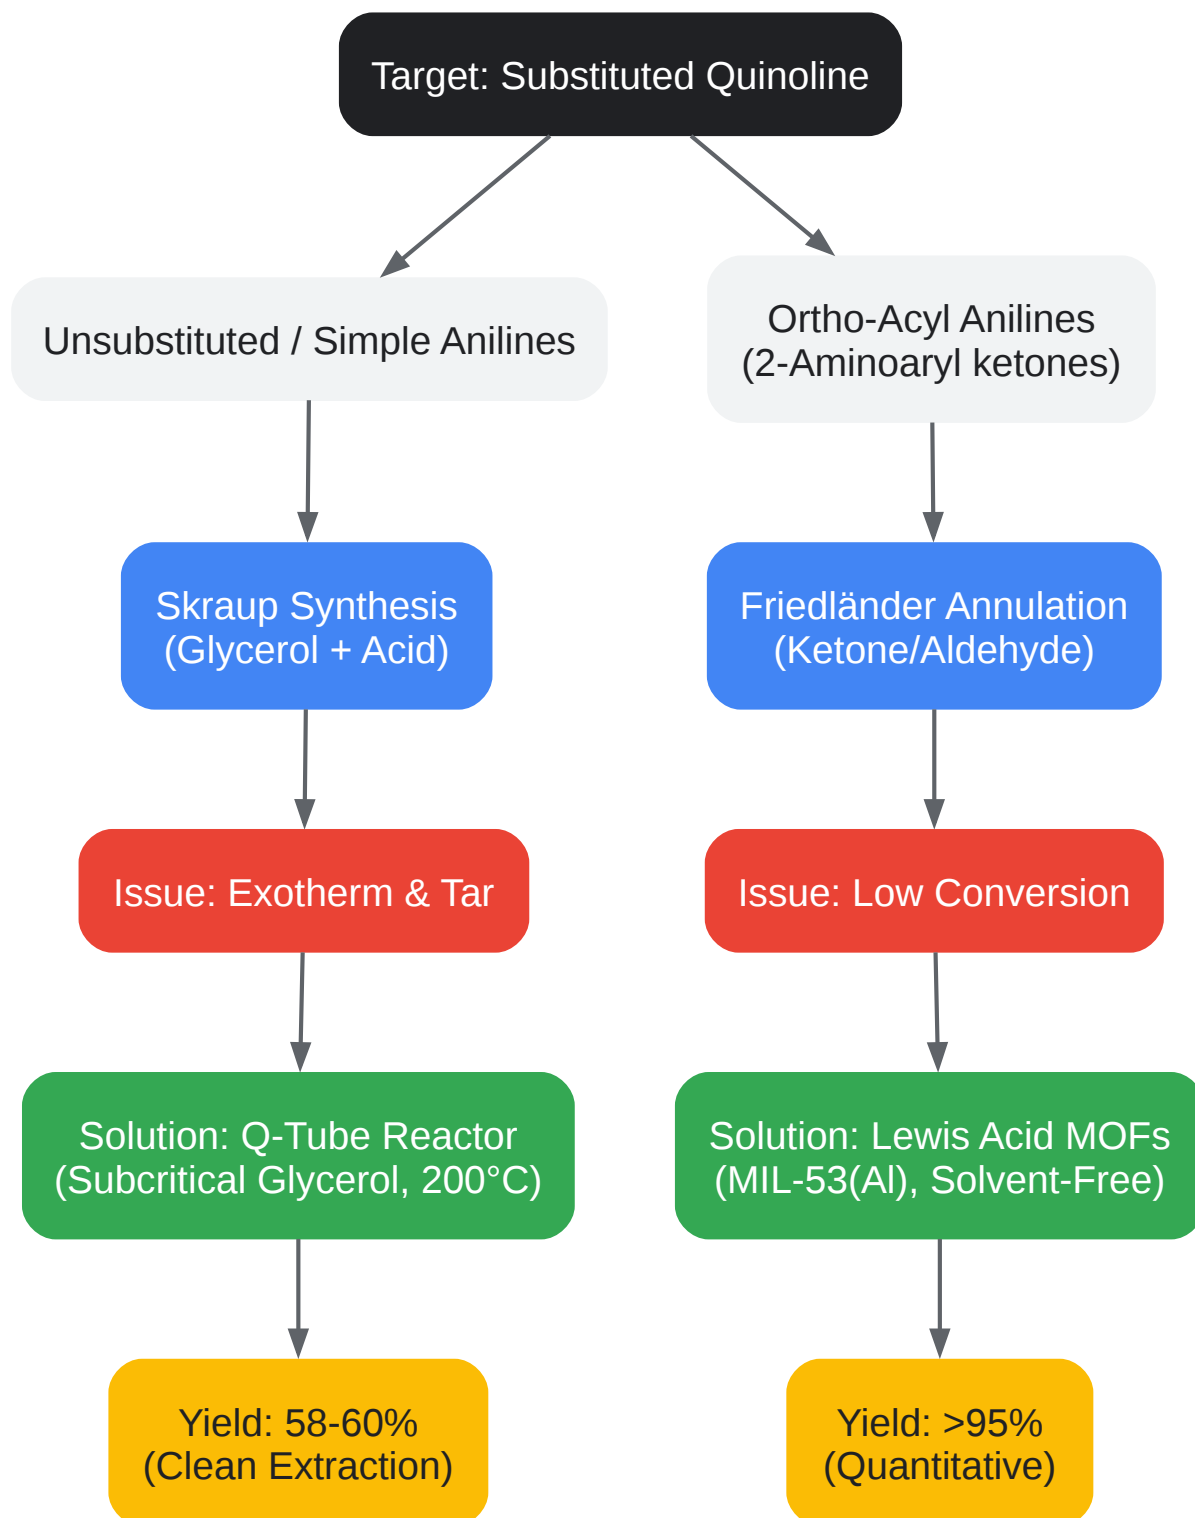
Target: Substituted Quinoline

Unsubstituted / Simple Anilines

Skraup Synthesis
(Glycerol + Acid)

Issue: Exotherm & Tar

Solution: Q-Tube Reactor
(Subcritical Glycerol, 200°C)

Yield: 58-60%
(Clean Extraction)

Ortho-Acyl Anilines
(2-Aminoaryl ketones)

Friedländer Annulation
(Ketone/Aldehyde)

Issue: Low Conversion

Solution: Lewis Acid MOFs
(MIL-53(Al), Solvent-Free)

Yield: >95%
(Quantitative)